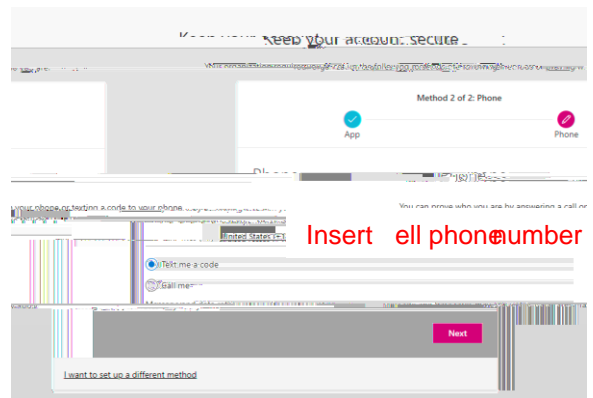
Keep your account secure

Method 2 of 2: Phone

App

Phone

You can prove who you are by answering a call or

your phone or texting a code to your phone.

United States (+1)

Insert ell phone number

Text me a code

Call me

Next

I want to set up a different method